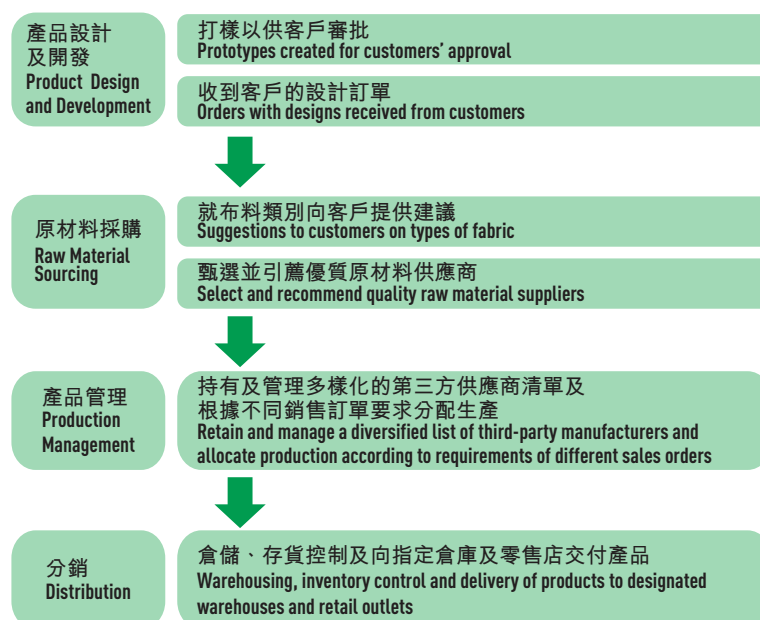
產品設計
及開發
Product Design
and Development

打樣以供客戶審批
Prototypes created for customers' approval

收到客戶的設計訂單
Orders with designs received from customers

原材料採購
Raw Material
Sourcing

就布料類別向客戶提供建議
Suggestions to customers on types of fabric

甄選並引薦優質原材料供應商
Select and recommend quality raw material suppliers

產品管理
Production
Management

持有及管理多樣化的第三方供應商清單及根據不同銷售訂單要求分配生產
Retain and manage a diversified list of third-party manufacturers and allocate production according to requirements of different sales orders

分銷
Distribution

倉儲、存貨控制及向指定倉庫及零售店交付產品
Warehousing, inventory control and delivery of products to designated warehouses and retail outlets